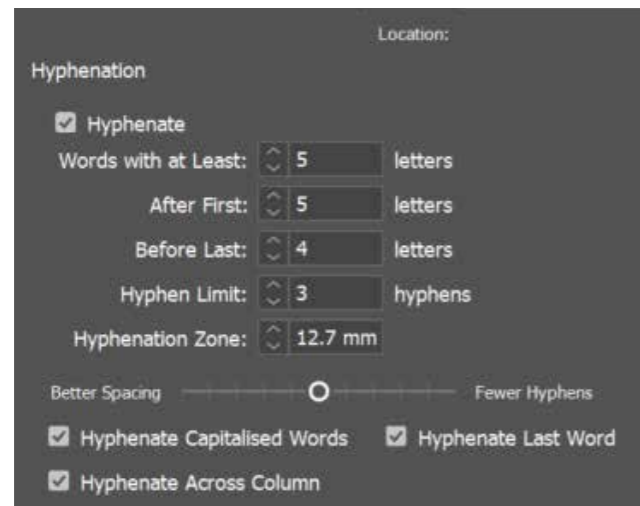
Location:

Hyphenation

Hyphenate

Words with at Least: 5 letters

After First: 5 letters

Before Last: 4 letters

Hyphen Limit: 3 hyphens

Hyphenation Zone: 12.7 mm

Better Spacing Fewer Hyphens

Hyphenate Capitalised Words

Hyphenate Last Word

Hyphenate Across Column